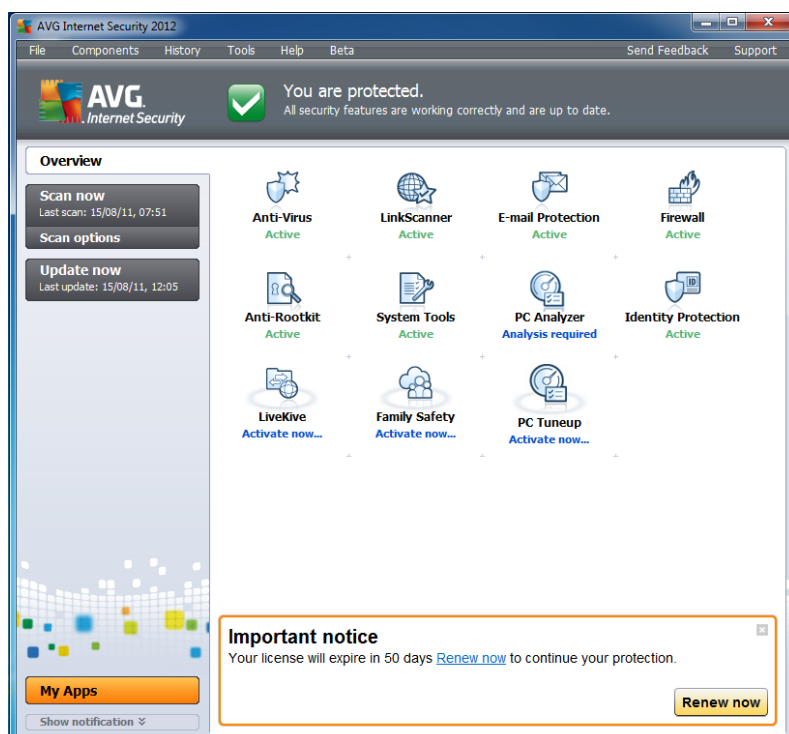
AVG Internet Security 2012

File Components History Tools Help Beta Send Feedback Support

AVG. Internet Security

You are protected.
All security features are working correctly and are up to date.

Overview

Scan now
Last scan: 15/08/11, 07:51

Scan options

Update now
Last update: 15/08/11, 12:05

Anti-Virus
Active

LinkScanner
Active

E-mail Protection
Active

Firewall
Active

Anti-Rootkit
Active

System Tools
Active

PC Analyzer
Analysis required

Identity Protection
Active

LiveKive
Activate now...

Family Safety
Activate now...

PC Tuneup
Activate now...

My Apps

Show notification

Important notice
Your license will expire in 50 days Renew now to continue your protection.

Renew now